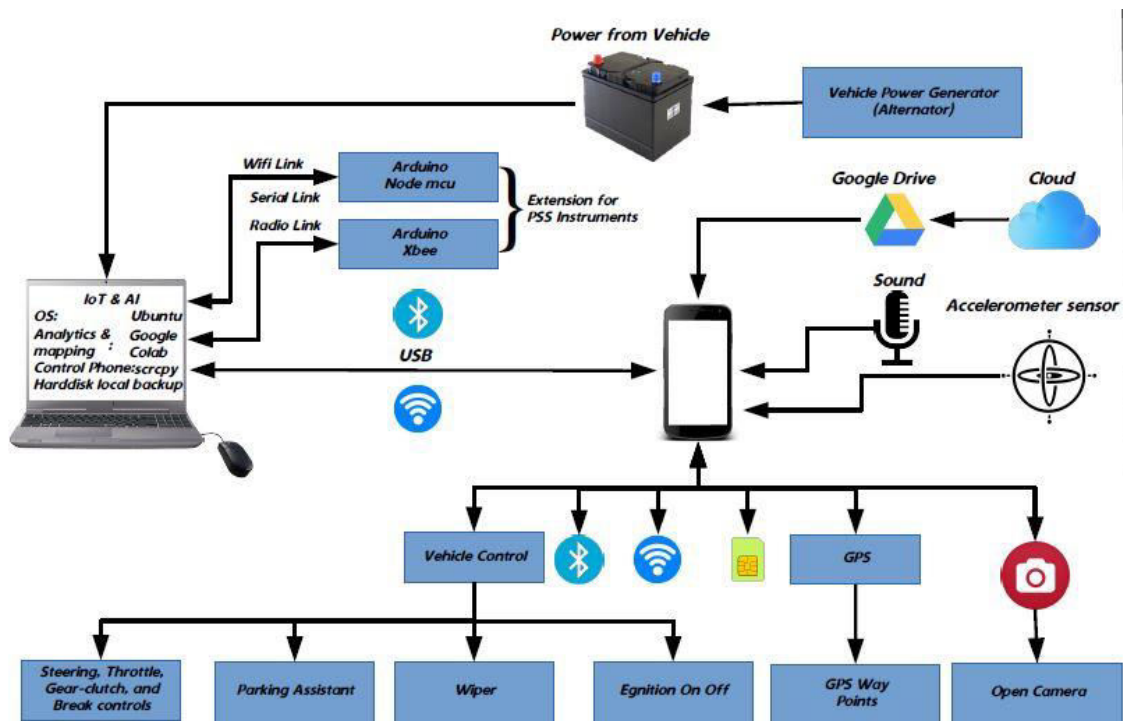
Power from Vehicle

Vehicle Power Generator (Alternator)

Wifi Link

Serial Link

Radio Link

Arduino Node mcu

Arduino Xbee

Extension for PSS Instruments

Google Drive

Cloud

Sound

Accelerometer sensor

IoT & AI
OS: Ubuntu
Analytics & mapping : Google Colab
Control Phone: scrcpy
Harddisk local backup

USB

Vehicle Control

GPS

Steering, Throttle, Gear-clutch, and Break controls

Parking Assistant

Wiper

Egnition On Off

GPS Way Points

Open Camera